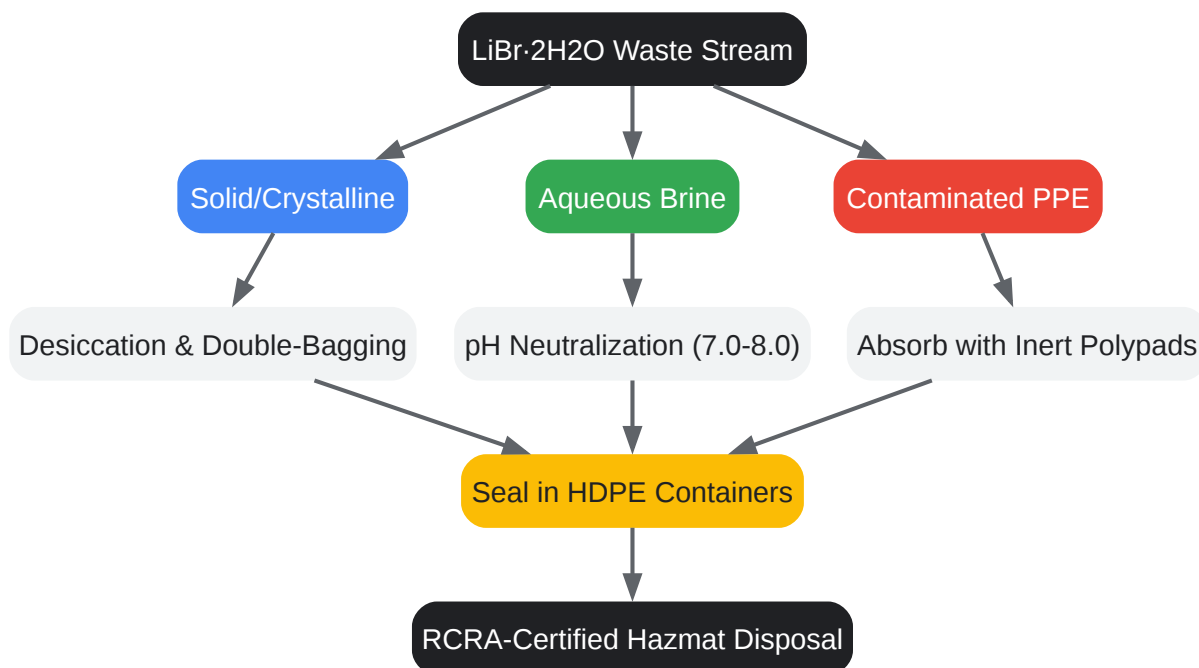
LiBr·2H2O Waste Stream

Solid/Crystalline

Aqueous Brine

Contaminated PPE

Desiccation & Double-Bagging

pH Neutralization (7.0-8.0)

Absorb with Inert Polypads

Seal in HDPE Containers

RCRA-Certified Hazmat Disposal